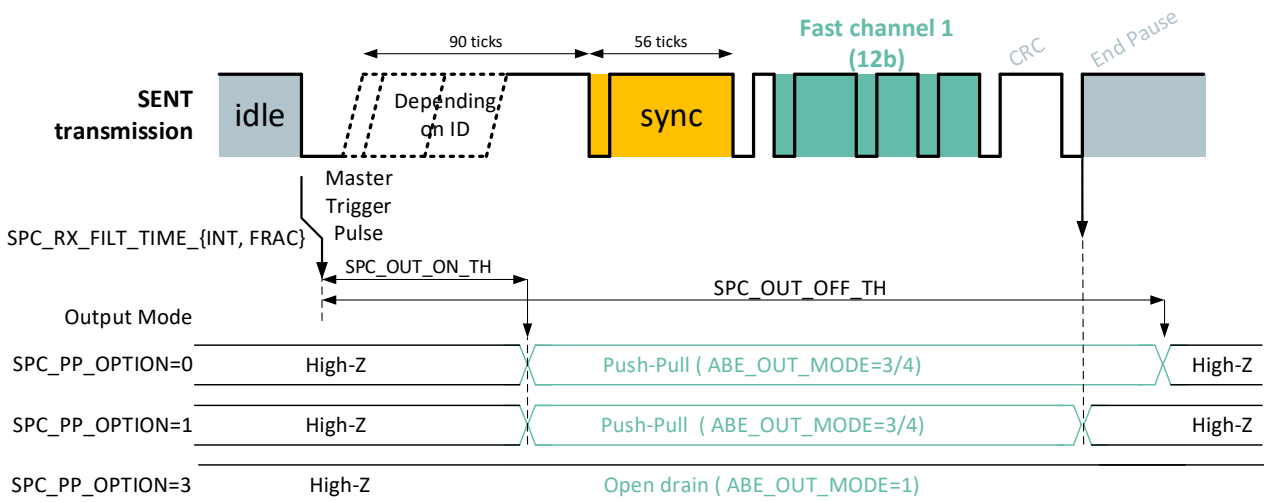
90 ticks

56 ticks

Fast channel 1 (12b)

CRC

End Pause

SENT transmission

idle

Depending on ID

sync

Master Trigger Pulse

SPC_RX_FILT_TIME_{INT, FRAC}

SPC_OUT_ON_TH

SPC_OUT_OFF_TH

Output Mode

SPC_PP_OPTION=0 High-Z Push-Pull ( ABE_OUT_MODE=3/4) High-Z

SPC_PP_OPTION=1 High-Z Push-Pull ( ABE_OUT_MODE=3/4) High-Z

SPC_PP_OPTION=3 High-Z Open drain ( ABE_OUT_MODE=1)